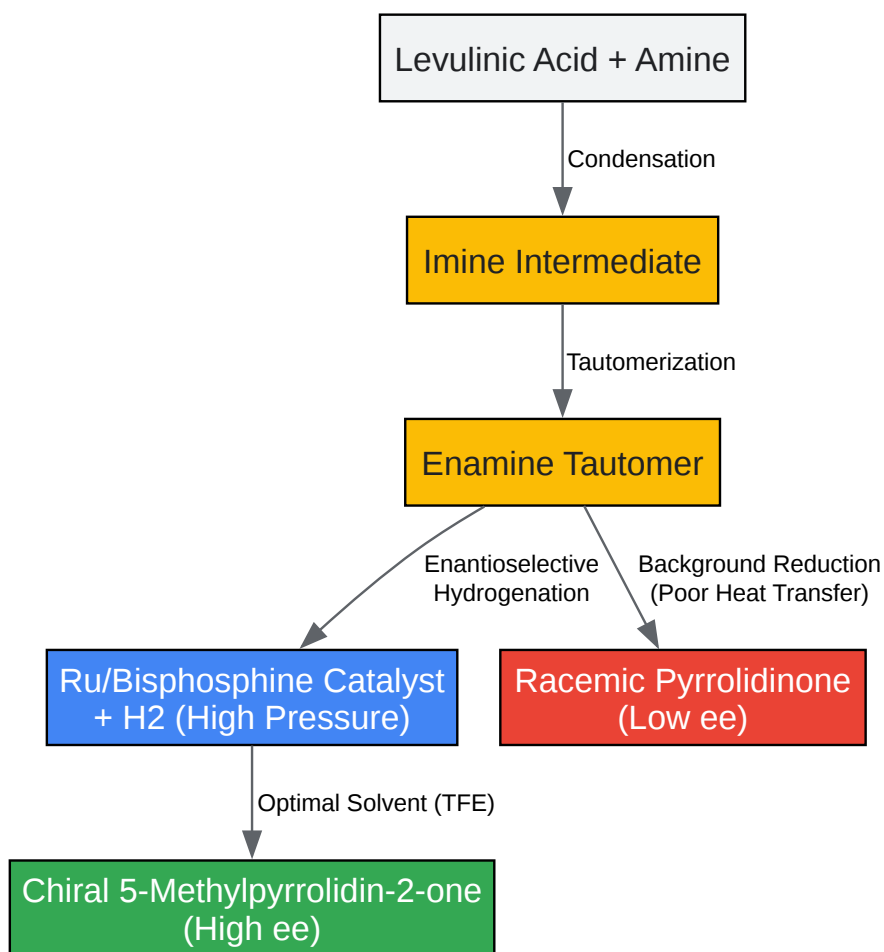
Levulinic Acid + Amine

Condensation

Imine Intermediate

Tautomerization

Enamine Tautomer

Enantioselective Hydrogenation

Background Reduction (Poor Heat Transfer)

Ru/Bisphosphine Catalyst + H2 (High Pressure)

Racemic Pyrrolidinone (Low ee)

Optimal Solvent (TFE)

Chiral 5-Methylpyrrolidin-2-one (High ee)